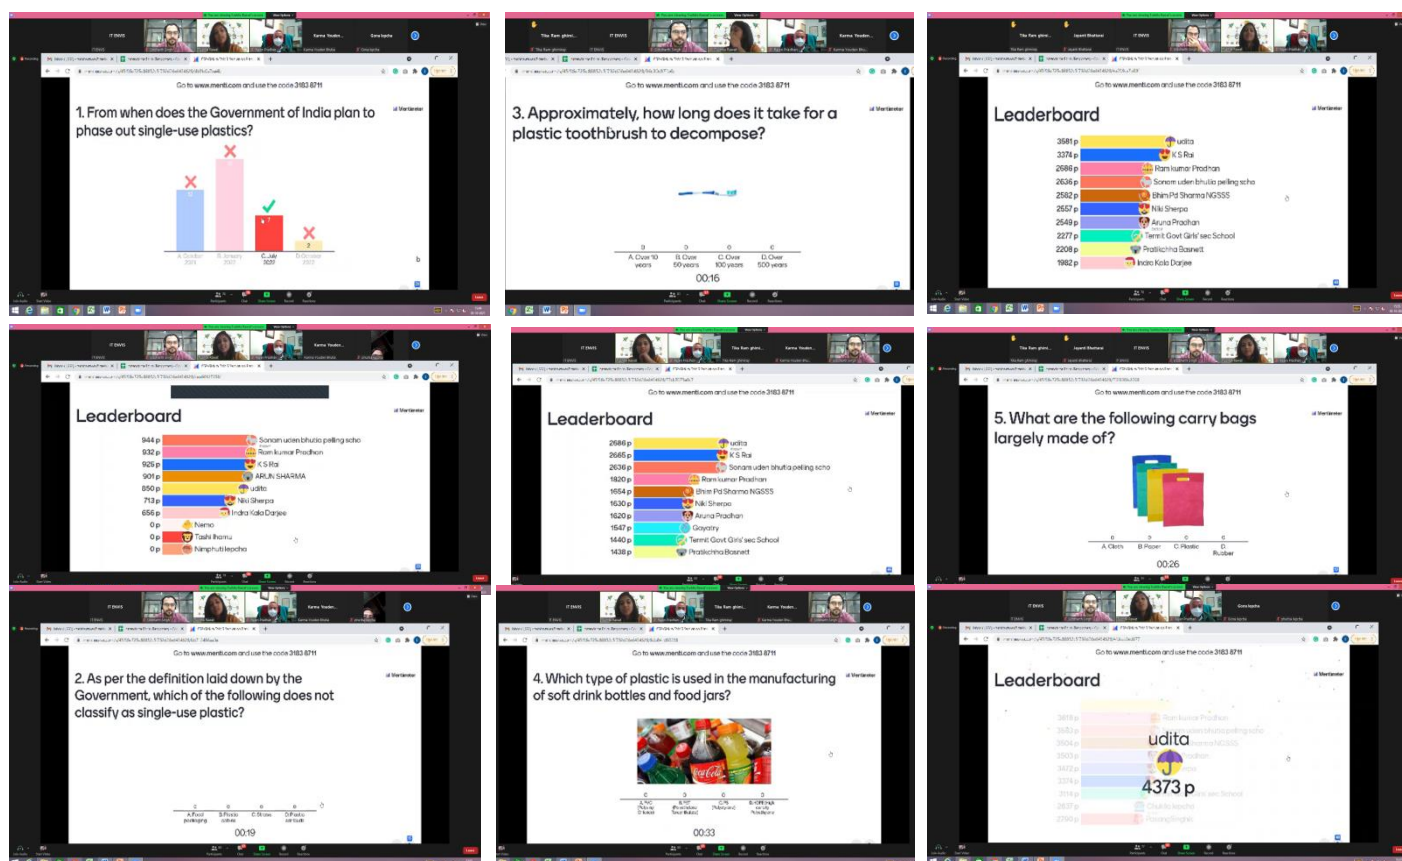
IT ENVIS
Go to www.menti.com and use the code 3183 8711
1. From when does the Government of India plan to phase out single-use plastics?
Mentimeter
A. October 2021
B. January 2022
C. July 2022
D. October 2022

Go to www.menti.com and use the code 3183 8711
3. Approximately, how long does it take for a plastic toothbrush to decompose?
Mentimeter
0 A. Over 10 years
0 B. Over 50 years
0 C. Over 100 years
0 D. Over 500 years
00:16

Go to www.menti.com and use the code 3183 8711
Leaderboard
Mentimeter
3581 p udita
3374 p K S Rai
2686 p Ram kumar Pradhan
2636 p Sonam uden bhutia pelling scho
2582 p Bhim Pd Sharma NGSSS
2557 p Niki Sherpa
2549 p Aruna Pradhan
2277 p Temit Govt Girls' sec School
2208 p Pratikchha Basnett
1982 p Indra Kala Darjee

Leaderboard
Mentimeter
944 p Sonam uden bhutia pelling scho
932 p Ram kumar Pradhan
926 p K S Rai
901 p ARUN SHARMA
850 p udita
713 p Niki Sherpa
656 p Indra Kala Darjee
0 p Nemo
0 p Tashi lhamu
0 p Nimphuti lepcha

Go to www.menti.com and use the code 3183 8711
Leaderboard
Mentimeter
2686 p udita
2665 p K S Rai
2636 p Sonam uden bhutia pelling scho
1820 p Ram kumar Pradhan
1654 p Bhim Pd Sharma NGSSS
1630 p Niki Sherpa
1620 p Aruna Pradhan
1547 p Gayatry
1440 p Temit Govt Girls' sec School
1438 p Pratikchha Basnett

Go to www.menti.com and use the code 3183 8711
5. What are the following carry bags largely made of?
Mentimeter
0 A. Cloth
0 B. Paper
0 C. Plastic
0 D. Rubber
00:26

Go to www.menti.com and use the code 3183 8711
2. As per the definition laid down by the Government, which of the following does not classify as single-use plastic?
Mentimeter
0 A. Food packaging
0 B. Plastic cutlery
0 C. Straw
0 D. Plastic carry bags
00:19

Go to www.menti.com and use the code 3183 8711
4. Which type of plastic is used in the manufacturing of soft drink bottles and food jars?
Mentimeter
0 A. PVC
0 B. PET
0 C. PS
0 D. HDPE
00:33

Go to www.menti.com and use the code 3183 8711
Leaderboard
Mentimeter
udita
4373 p